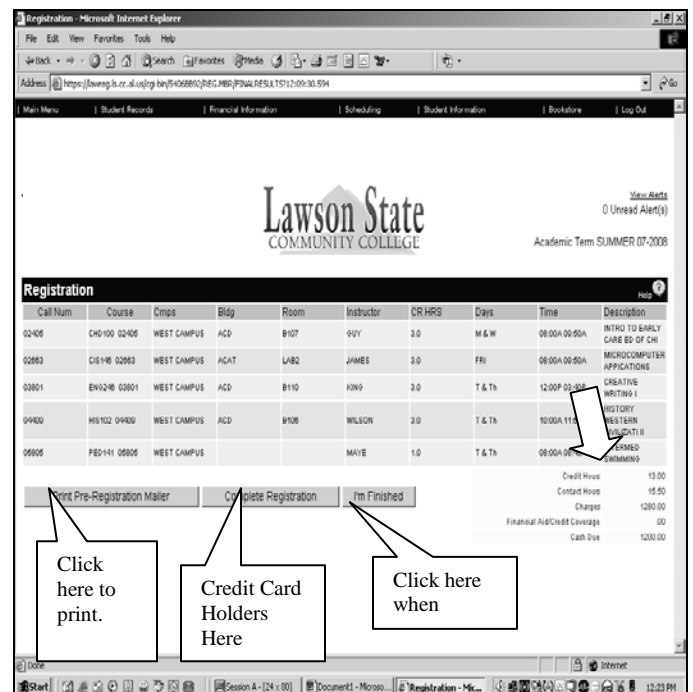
Registration - Microsoft Internet Explorer

File Edit View Favorites Tools Help

Back Search Favorites Media

Address https://lsweeg.ls.cc.al.us/cgi-bin/54066892/REG.MBR/FINALRESULTS?12:09:30.594

Go

| Main Menu | Student Records | Financial Information | Scheduling | Student Information | Bookstore | Log Out

View Alerts
0 Unread Alert(s)

Lawson State
COMMUNITY COLLEGE

Academic Term SUMMER 07-2008

Registration

Help

| Call Num | Course | Cmps | Bldg | Room | Instructor | CR HRS | Days | Time | Description |
|---|---|---|---|---|---|---|---|---|---|
| 02406 | CHD100 02406 | WEST CAMPUS | ACD | B107 | GUY | 3.0 | M & W | 08:00A 09:50A | INTRO TO EARLY CARE ED OF CHI |
| 02663 | CIS146 02663 | WEST CAMPUS | ACAT | LAB2 | JAMES | 3.0 | FRI | 08:00A 09:50A | MICROCOMPUTER APPICATIONS |
| 03801 | ENG246 03801 | WEST CAMPUS | ACD | B110 | KING | 3.0 | T & Th | 12:00P 03:40P | CREATIVE WRITING I |
| 04400 | HIS102 04400 | WEST CAMPUS | ACD | B108 | WILSON | 3.0 | T & Th | 10:00A 11:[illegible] | HISTORY WESTERN CIVILIZATI II |
| 06806 | PED141 06806 | WEST CAMPUS | | | MAYE | 1.0 | T & Th | 08:00A 09:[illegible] | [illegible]ERMED SWIMMING |

| | |
|---|---|
| Credit Hours | 13.00 |
| Contact Hours | 15.50 |
| Charges | 1280.00 |
| Financial Aid/Credit Coverage | .00 |
| Cash Due | 1280.00 |

Print Pre-Registration Mailer | Complete Registration | I'm Finished

Click here to print.

Credit Card Holders Here

Click here when

Done

Internet

Start | Session A - [24 x 80] | Document1 - Microso... | Registration - Mic... | 12:23 PM